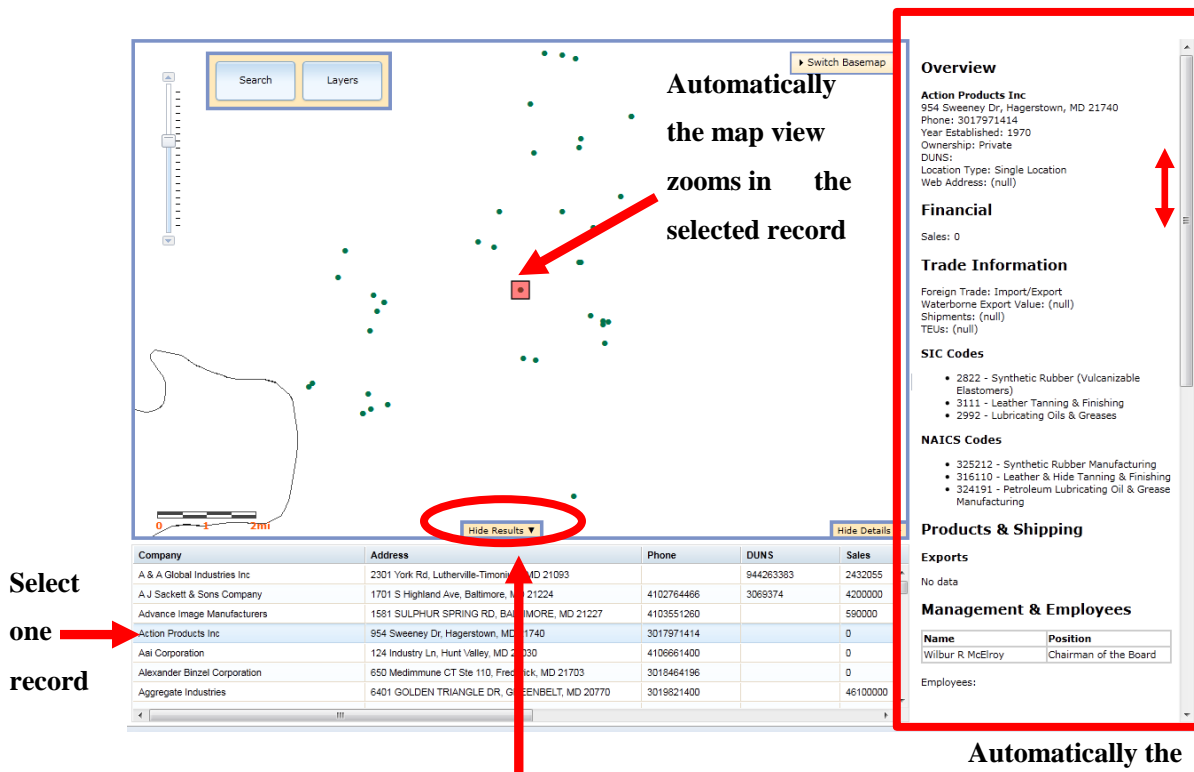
Search
Layers
Switch Basemap
Automatically the map view zooms in the selected record
0 1 2mi
Hide Results
Hide Details

| Company | Address | Phone | DUNS | Sales |
|---|---|---|---|---|
| A & A Global Industries Inc | 2301 York Rd, Lutherville-Timonium, MD 21093 | | 944263383 | 2432055 |
| A J Sackett & Sons Company | 1701 S Highland Ave, Baltimore, MD 21224 | 4102764466 | 3069374 | 4200000 |
| Advance Image Manufacturers | 1581 SULPHUR SPRING RD, BALTIMORE, MD 21227 | 4103551260 | | 590000 |
| Action Products Inc | 954 Sweeney Dr, Hagerstown, MD 21740 | 3017971414 | | 0 |
| Asi Corporation | 124 Industry Ln, Hunt Valley, MD 21030 | 4106661400 | | 0 |
| Alexander Binzel Corporation | 650 Medimmune CT Ste 110, Frederick, MD 21703 | 3018464196 | | 0 |
| Aggregate Industries | 6401 GOLDEN TRIANGLE DR, GREENBELT, MD 20770 | 3019821400 | | 46100000 |

Select one record

Overview
Action Products Inc
954 Sweeney Dr, Hagerstown, MD 21740
Phone: 3017971414
Year Established: 1970
Ownership: Private
DUNS:
Location Type: Single Location
Web Address: (null)

Financial
Sales: 0

Trade Information
Foreign Trade: Import/Export
Waterborne Export Value: (null)
Shipments: (null)
TEUs: (null)

SIC Codes
• 2822 - Synthetic Rubber (Vulcanizable Elastomers)
• 3111 - Leather Tanning & Finishing
• 2992 - Lubricating Oils & Greases

NAICS Codes
• 325212 - Synthetic Rubber Manufacturing
• 316110 - Leather & Hide Tanning & Finishing
• 324191 - Petroleum Lubricating Oil & Grease Manufacturing

Products & Shipping
Exports
No data

Management & Employees

| Name | Position |
|---|---|
| Wilbur R McElroy | Chairman of the Board |

Employees:

Automatically the